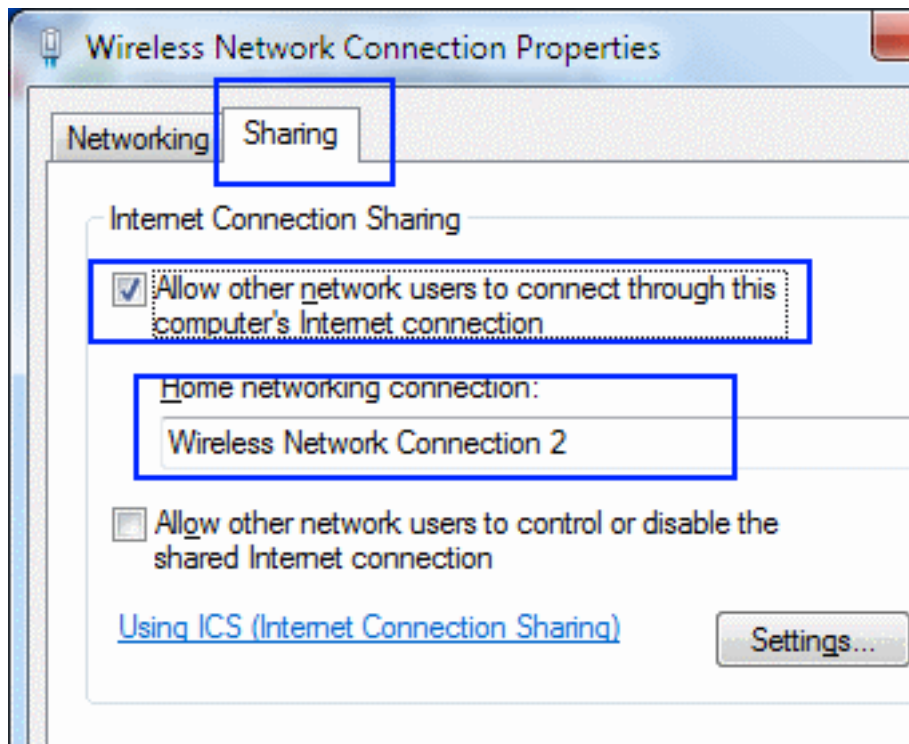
Wireless Network Connection Properties

Networking | Sharing

Internet Connection Sharing

Allow other network users to connect through this computer's Internet connection

Home networking connection:

Wireless Network Connection 2

Allow other network users to control or disable the shared Internet connection

Using ICS (Internet Connection Sharing)

Settings...